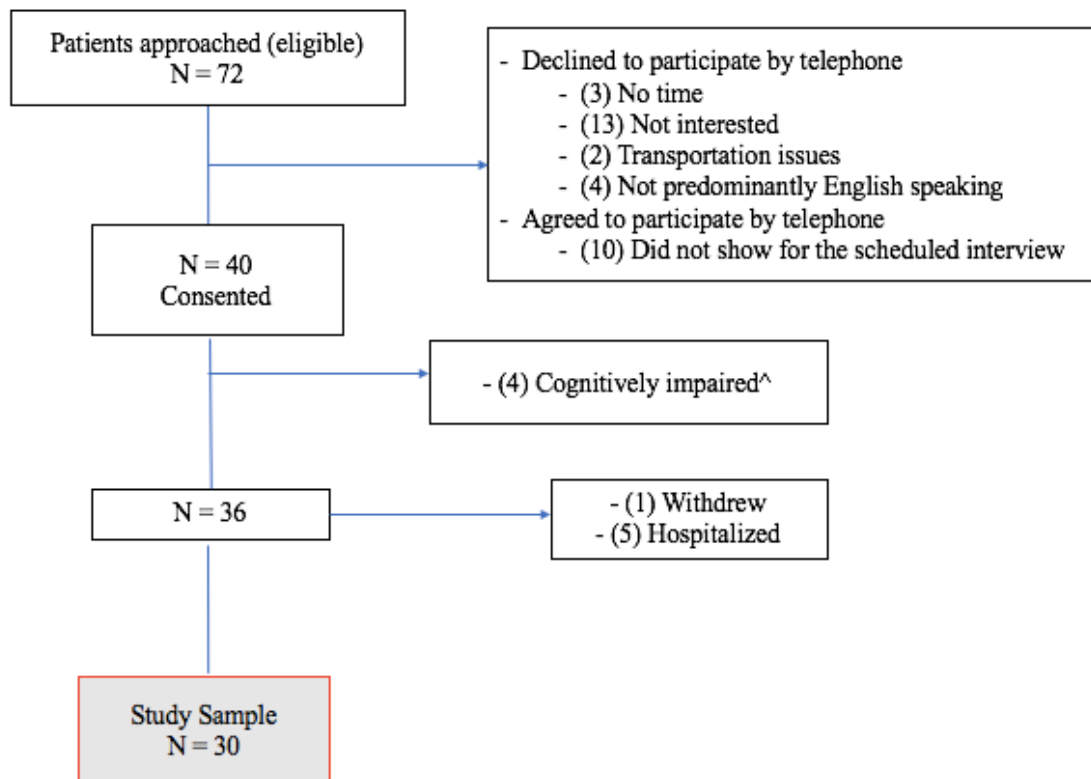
Patients approached (eligible)
N = 72

- Declined to participate by telephone
- (3) No time
- (13) Not interested
- (2) Transportation issues
- (4) Not predominantly English speaking
- Agreed to participate by telephone
- (10) Did not show for the scheduled interview

N = 40
Consented

- (4) Cognitively impaired^

N = 36

- (1) Withdrew
- (5) Hospitalized

Study Sample
N = 30